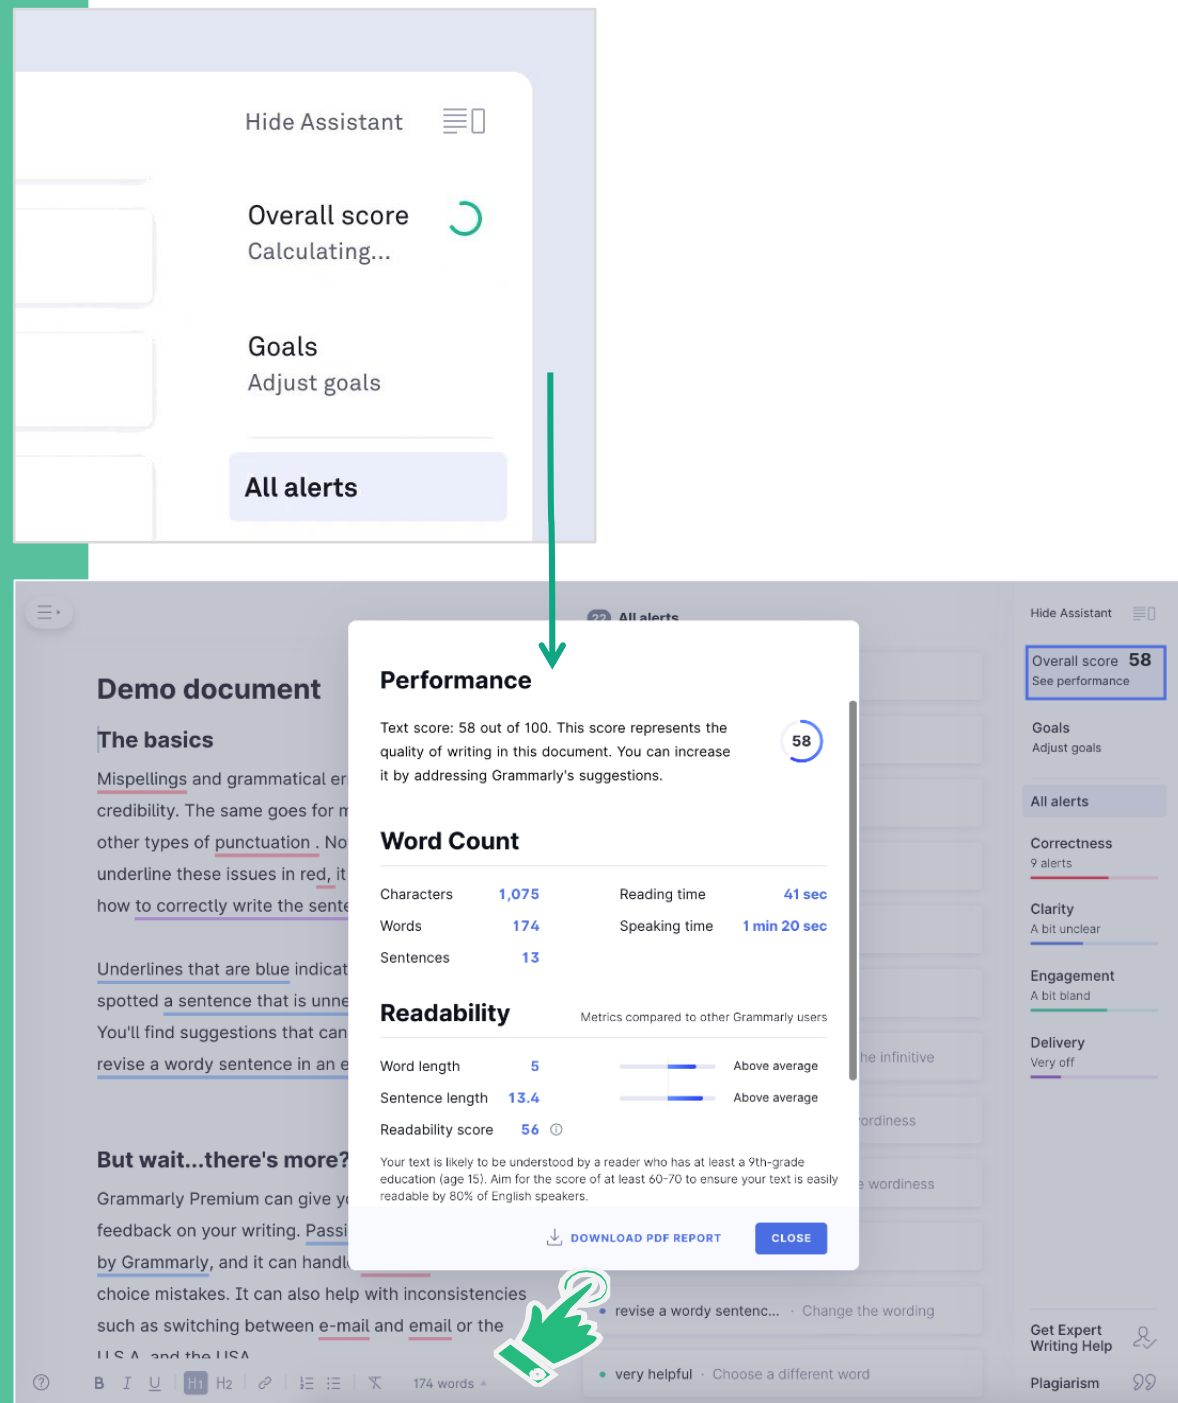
Hide Assistant

Overall score
Calculating...

Goals
Adjust goals

All alerts

22 All alerts

Demo document

The basics

Mispellings and grammatical er
credibility. The same goes for m
other types of punctuation . No
underline these issues in red, it
how to correctly write the sente

Underlines that are blue indicat
spotted a sentence that is unne
You'll find suggestions that can
revise a wordy sentence in an e

But wait...there's more?

Grammarly Premium can give yo
feedback on your writing. Passi
by Grammarly, and it can handl
choice mistakes. It can also help with inconsistencies
such as switching between e-mail and email or the
U.S.A. and the USA

Performance

Text score: 58 out of 100. This score represents the quality of writing in this document. You can increase it by addressing Grammarly's suggestions.

58

Word Count

| Characters | 1,075 | Reading time | 41 sec |
|---|---|---|---|
| Words | 174 | Speaking time | 1 min 20 sec |
| Sentences | 13 | | |

Readability

Metrics compared to other Grammarly users

| Word length | 5 | Above average |
|---|---|---|
| Sentence length | 13.4 | Above average |
| Readability score | 56 | |

Your text is likely to be understood by a reader who has at least a 9th-grade education (age 15). Aim for the score of at least 60-70 to ensure your text is easily readable by 80% of English speakers.

DOWNLOAD PDF REPORT CLOSE

he infinitive
ordiness
e wordiness
revise a wordy sentenc... · Change the wording
very helpful · Choose a different word

Hide Assistant
Overall score 58
See performance
Goals
Adjust goals
All alerts
Correctness
9 alerts
Clarity
A bit unclear
Engagement
A bit bland
Delivery
Very off
Get Expert Writing Help
Plagiarism

B I U H1 H2 174 words